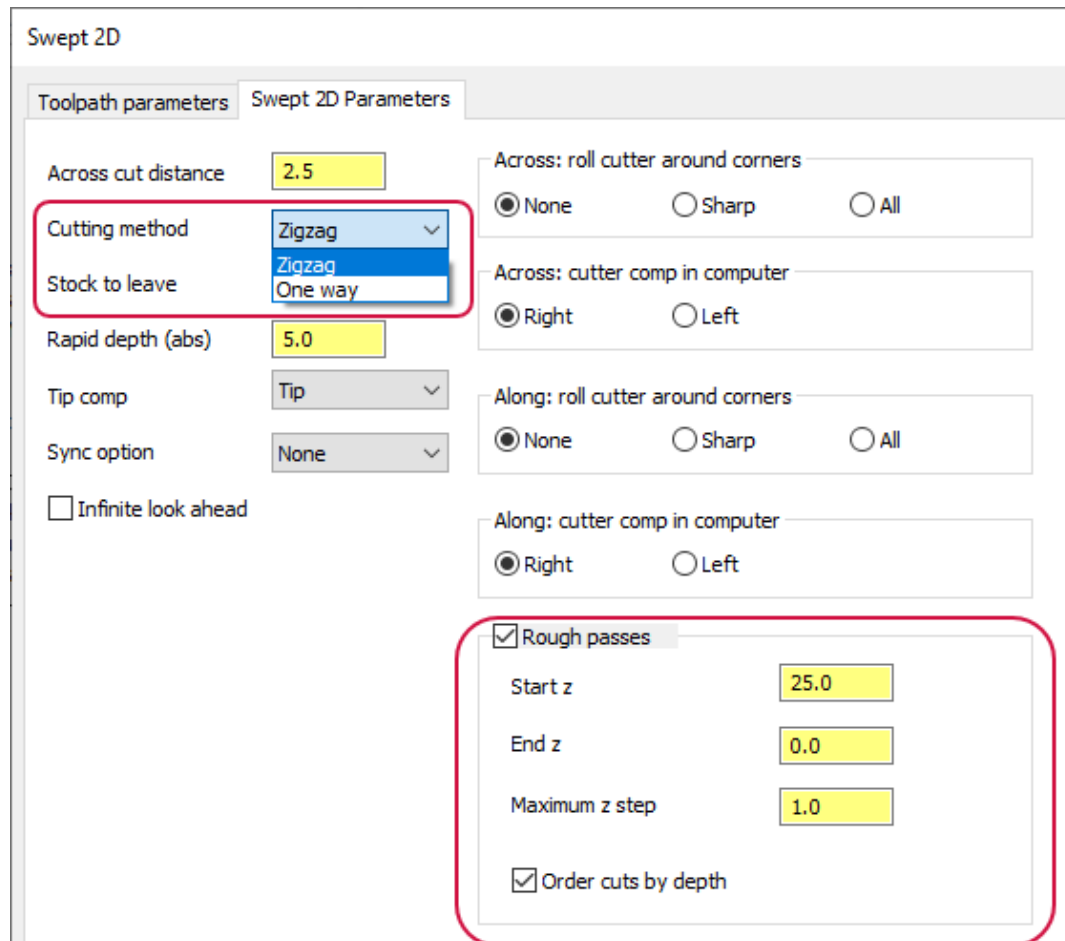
Swept 2D

Toolpath parameters | Swept 2D Parameters

Across cut distance 2.5

Cutting method Zigzag

Zigzag
One way

Stock to leave

Rapid depth (abs) 5.0

Tip comp Tip

Sync option None

Infinite look ahead

Across: roll cutter around corners
None Sharp All

Across: cutter comp in computer
Right Left

Along: roll cutter around corners
None Sharp All

Along: cutter comp in computer
Right Left

Rough passes

Start z 25.0

End z 0.0

Maximum z step 1.0

Order cuts by depth